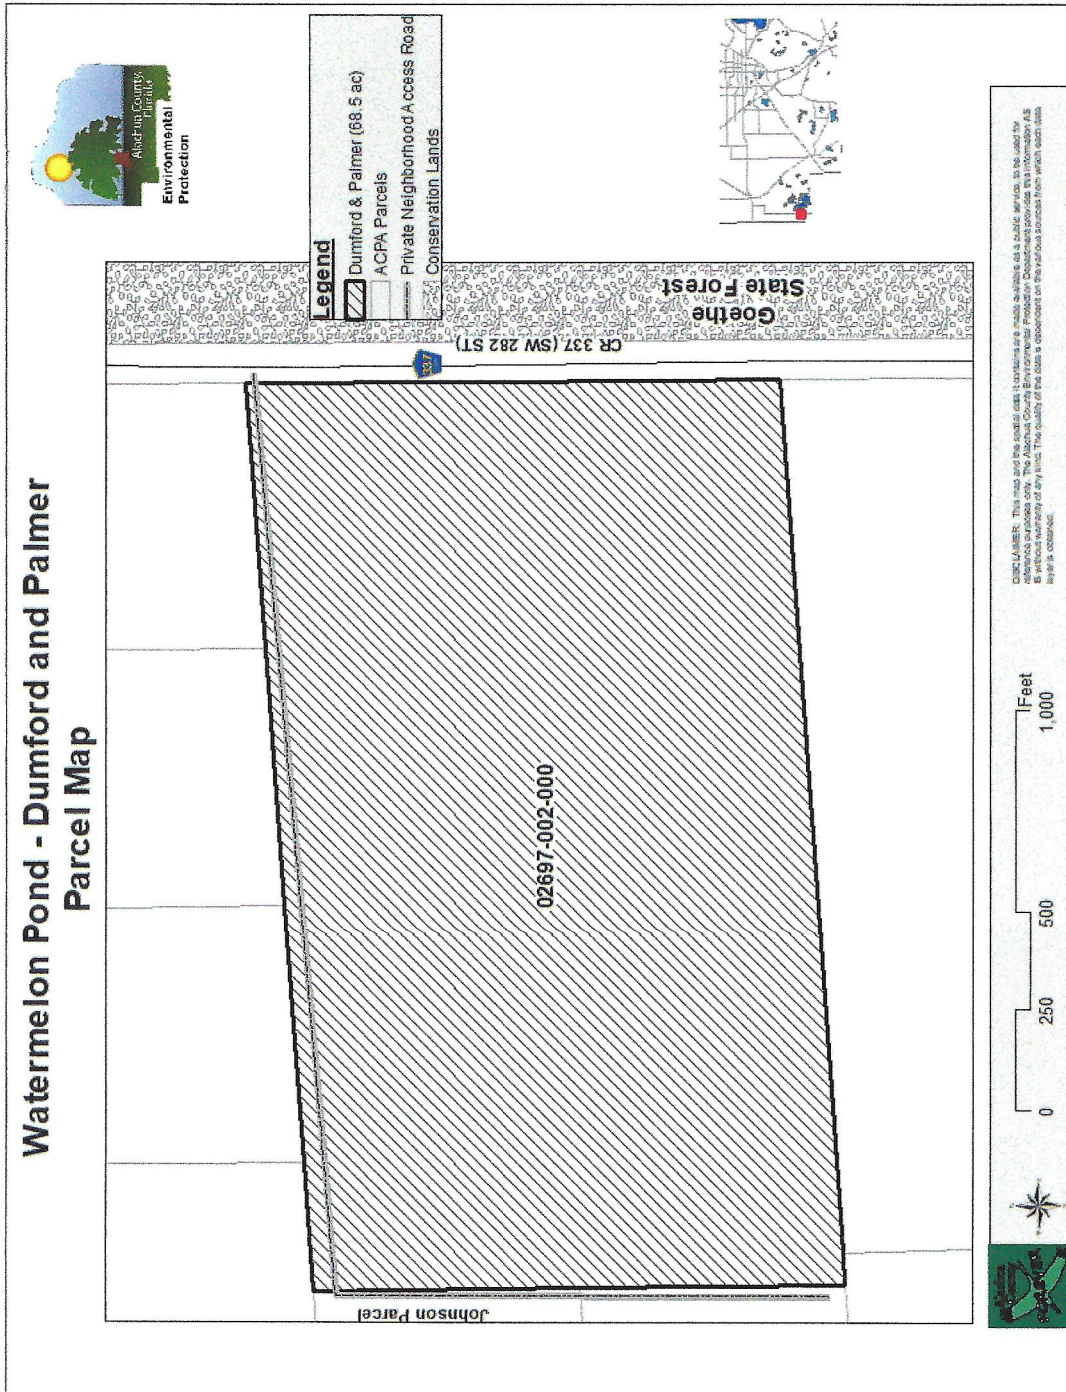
Watermelon Pond - Dumford and Palmer
Parcel Map

Alachua County Florida
Environmental Protection

Legend
Dumford & Palmer (68.5 ac)
ACPA Parcels
Private Neighborhood Access Road
Conservation Lands

CR 337 (SW 282 ST)
337

Goethe State Forest

02697-002-000

Johnson Parcel

0 250 500 1,000 Feet

DISCLAIMER: This map and the spatial data it contains are made available as a public service, to be used for reference purposes only. The Alachua County Environmental Protection Department provides this information AS IS without warranty of any kind. The quality of the data is dependent on the various sources from which each data layer is obtained.